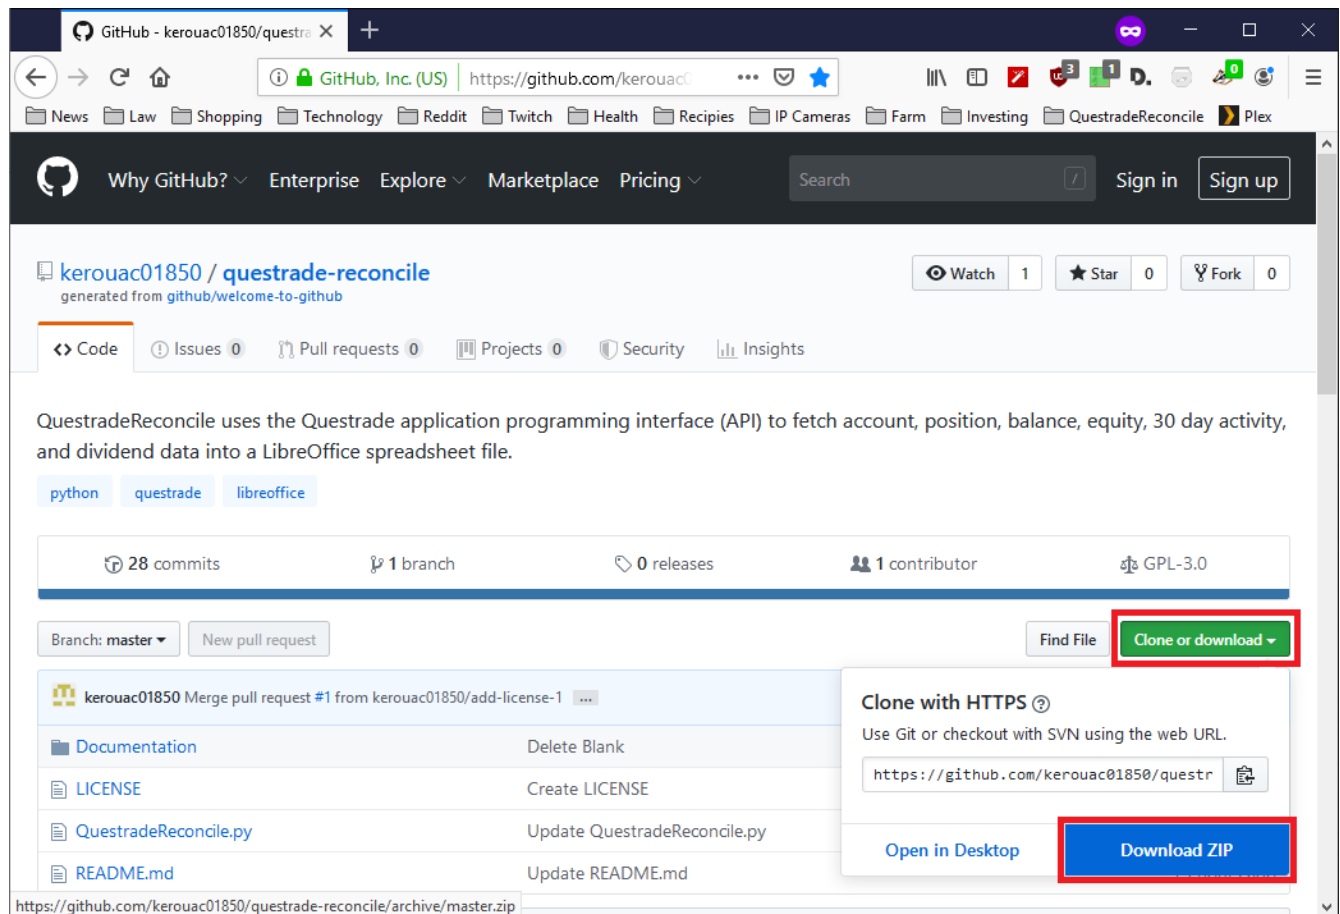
GitHub - kerouac01850/questra

GitHub, Inc. (US) https://github.com/kerouac0

News Law Shopping Technology Reddit Twitch Health Recipies IP Cameras Farm Investing QuestradeReconcile Plex

Why GitHub? Enterprise Explore Marketplace Pricing Search Sign in Sign up

kerouac01850 / questrade-reconcile
generated from github/welcome-to-github

Watch 1 Star 0 Fork 0

Code Issues 0 Pull requests 0 Projects 0 Security Insights

QuestradeReconcile uses the Questrade application programming interface (API) to fetch account, position, balance, equity, 30 day activity, and dividend data into a LibreOffice spreadsheet file.

python questrade libreoffice

28 commits 1 branch 0 releases 1 contributor GPL-3.0

Branch: master New pull request Find File Clone or download

kerouac01850 Merge pull request #1 from kerouac01850/add-license-1 ...

Documentation Delete Blank
LICENSE Create LICENSE
QuestradeReconcile.py Update QuestradeReconcile.py
README.md Update README.md

Clone with HTTPS
Use Git or checkout with SVN using the web URL.
https://github.com/kerouac01850/questr

Open in Desktop Download ZIP

https://github.com/kerouac01850/questrade-reconcile/archive/master.zip